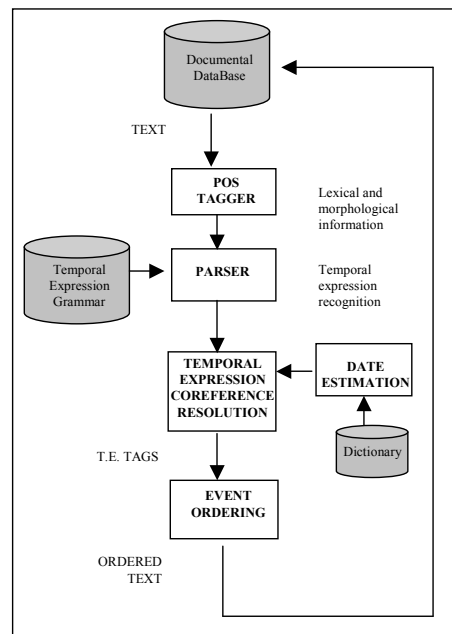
Documental DataBase

TEXT

POS TAGGER

Lexical and morphological information

Temporal Expression Grammar

PARSER

Temporal expression recognition

TEMPORAL EXPRESSION COREFERENCE RESOLUTION

DATE ESTIMATION

Dictionary

T.E. TAGS

EVENT ORDERING

ORDERED TEXT